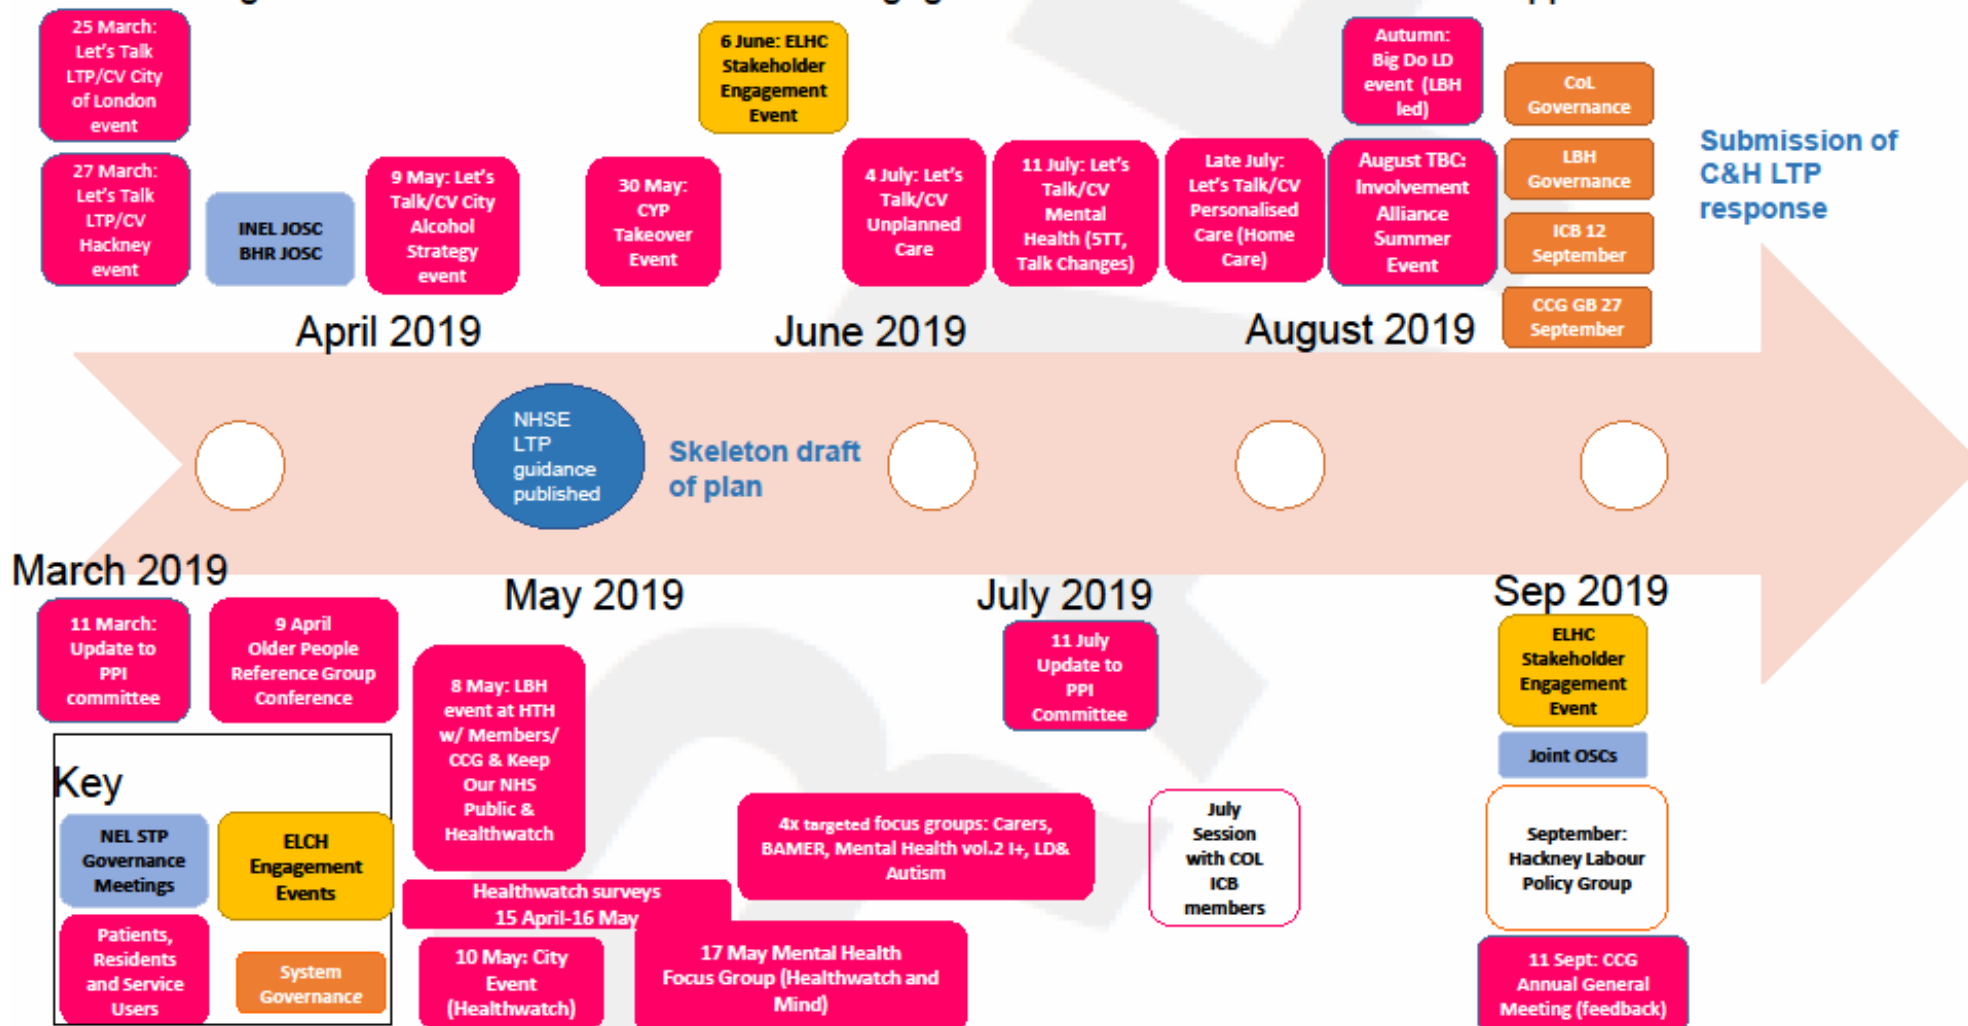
25 March: Let's Talk LTP/CV City of London event

27 March: Let's Talk LTP/CV Hackney event

INEL JOSC BHR JOSC

9 May: Let's Talk/CV City Alcohol Strategy event

30 May: CYP Takeover Event

6 June: ELHC Stakeholder Engagement Event

4 July: Let's Talk/CV Unplanned Care

11 July: Let's Talk/CV Mental Health (5TT, Talk Changes)

Late July: Let's Talk/CV Personalised Care (Home Care)

Autumn: Big Do LD event (LBH led)

August TBC: Involvement Alliance Summer Event

CoL Governance

LBH Governance

ICB 12 September

CCG GB 27 September

Submission of C&H LTP response

April 2019

June 2019

August 2019

NHSE LTP guidance published

Skeleton draft of plan

March 2019

May 2019

July 2019

Sep 2019

11 March: Update to PPI committee

9 April Older People Reference Group Conference

8 May: LBH event at HTH w/ Members/ CCG & Keep Our NHS Public & Healthwatch

11 July Update to PPI Committee

ELHC Stakeholder Engagement Event

Joint OSCs

Key

NEL STP Governance Meetings

ELCH Engagement Events

Patients, Residents and Service Users

System Governance

4x targeted focus groups: Carers, BAMER, Mental Health vol.2 I+, LD& Autism

July Session with COL ICB members

September: Hackney Labour Policy Group

Healthwatch surveys 15 April-16 May

10 May: City Event (Healthwatch)

17 May Mental Health Focus Group (Healthwatch and Mind)

11 Sept: CCG Annual General Meeting (feedback)